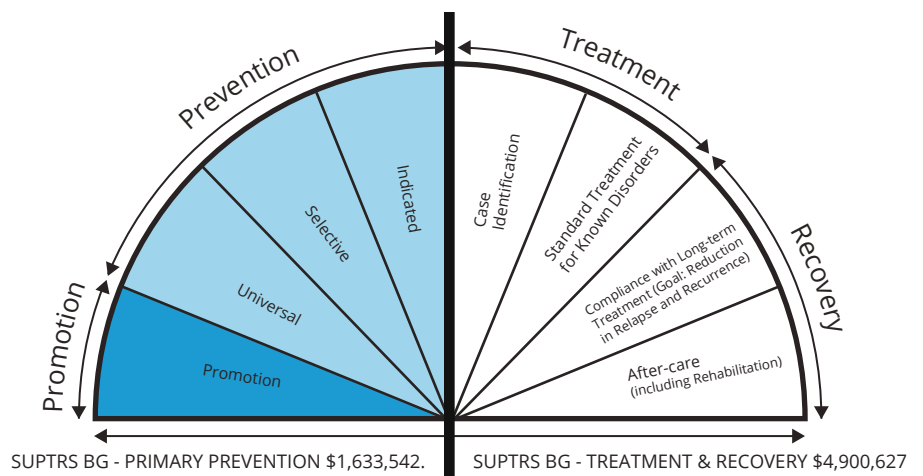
Promotion

Prevention

Treatment

Recovery

Promotion

Universal

Selective

Indicated

Case Identification

Standard Treatment for Known Disorders

Compliance with Long-term Treatment (Goal: Reduction in Relapse and Recurrence)

After-care (including Rehabilitation)

SUPTRS BG - PRIMARY PREVENTION $1,633,542.

SUPTRS BG - TREATMENT & RECOVERY $4,900,627